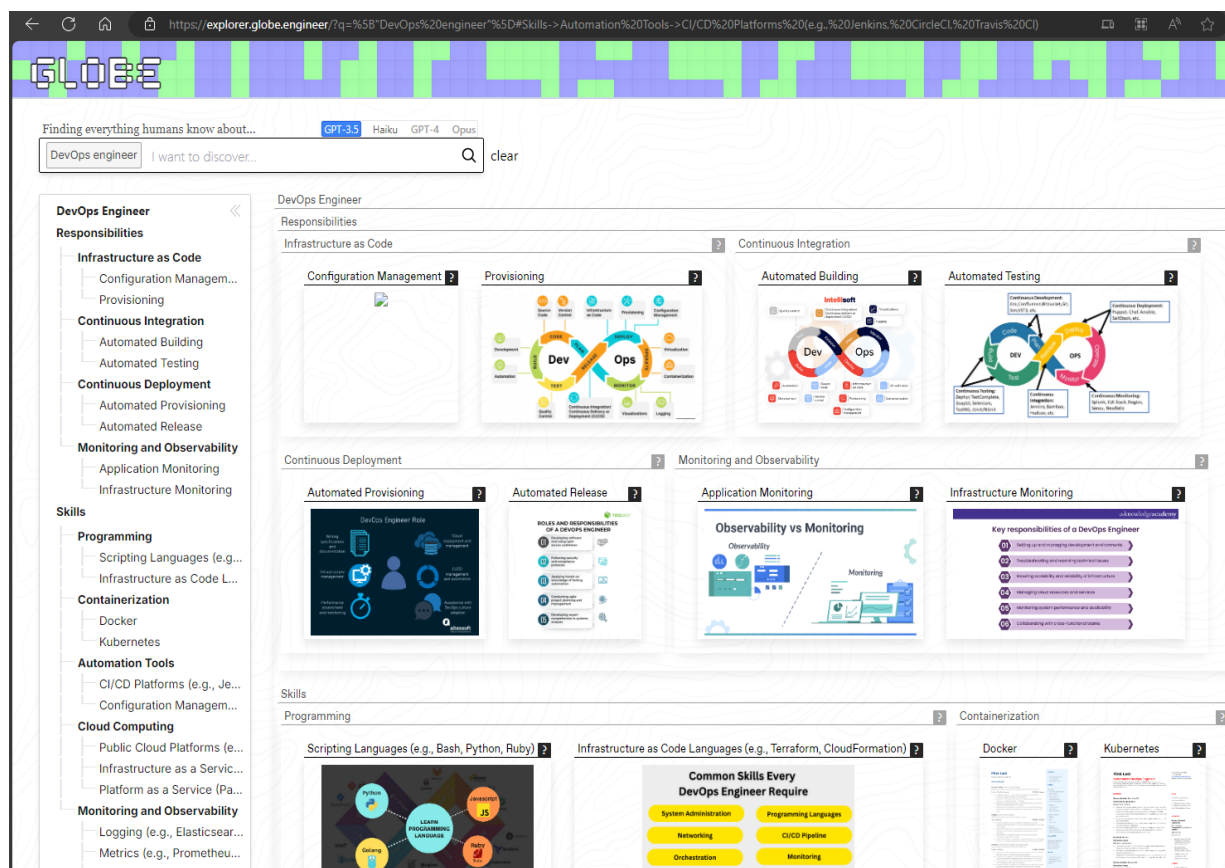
https://explorer.globe.engineer/?q=%5B"DevOps%20engineer"%5D#Skills->Automation%20Tools->CI/CD%20Platforms%20(e.g.,%20Jenkins,%20CircleCI,%20Travis%20CI)

GLOBE

Finding everything humans know about...

GPT-3.5 Haiku GPT-4 Opus

DevOps engineer I want to discover...

clear

DevOps Engineer
Responsibilities
Infrastructure as Code
Configuration Managem...
Provisioning
Continuous Integration
Automated Building
Automated Testing
Continuous Deployment
Automated Provisioning
Automated Release
Monitoring and Observability
Application Monitoring
Infrastructure Monitoring
Skills
Programming
Scripting Languages (e.g...
Infrastructure as Code L...
Containerization
Docker
Kubernetes
Automation Tools
CI/CD Platforms (e.g., Je...
Configuration Managem...
Cloud Computing
Public Cloud Platforms (e...
Infrastructure as a Servic...
Platform as a Service (Pa...
Monitoring and Observability
Logging (e.g., Elasticsear...
Metrics (e.g., Prometheu...

DevOps Engineer
Responsibilities
Infrastructure as Code ?
Configuration Management ?
Provisioning ?
Dev Ops
Continuous Integration ?
Automated Building ?
Dev Ops
Automated Testing ?
DEV OPS
Continuous Deployment ?
Automated Provisioning ?
DevOps Engineer Role
Automated Release ?
ROLES AND RESPONSIBILITIES OF A DEVOPS ENGINEER
Monitoring and Observability ?
Application Monitoring ?
Observability vs Monitoring
Observability
Monitoring
Infrastructure Monitoring ?
Key responsibilities of a DevOps Engineer
Skills
Programming ?
Scripting Languages (e.g., Bash, Python, Ruby) ?
Python
Javascript JS
LEARN PROGRAMMING LANGUAGE
Golang
Ruby
Infrastructure as Code Languages (e.g., Terraform, CloudFormation) ?
Common Skills Every DevOps Engineer Require
System Administration
Programming Languages
Networking
CI/CD Pipeline
Orchestration
Monitoring
Containerization ?
Docker ?
Kubernetes ?